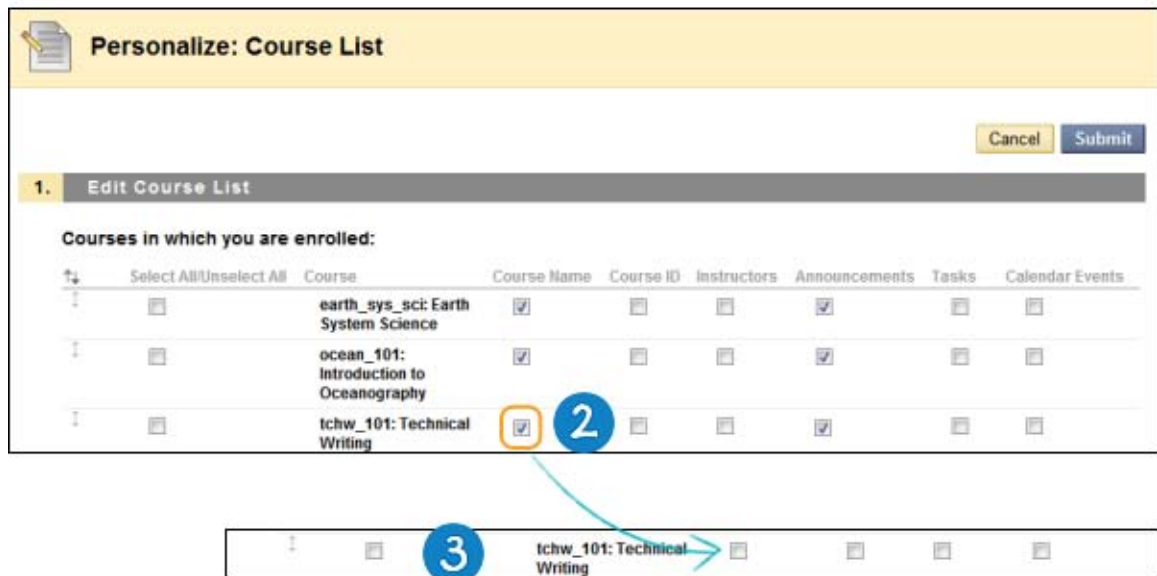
Personalize: Course List

Cancel Submit

1. Edit Course List

Courses in which you are enrolled:

| Select All/Unselect All | Course | Course Name | Course ID | Instructors | Announcements | Tasks | Calendar Events |
|---|---|---|---|---|---|---|---|
| | earth_sys_sci: Earth System Science | | | | | | |
| | ocean_101: Introduction to Oceanography | | | | | | |
| | tchw_101: Technical Writing | | | | | | |

2

3

tchw_101: Technical Writing